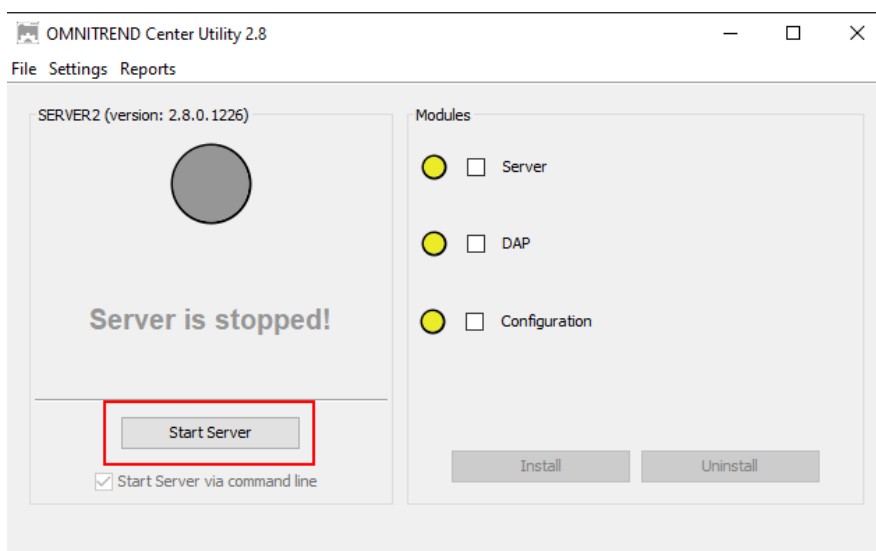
OMNITREND Center Utility 2.8

File Settings Reports

SERVER2 (version: 2.8.0.1226)

Server is stopped!

Start Server

Start Server via command line

Modules

Server

DAP

Configuration

Install

Uninstall